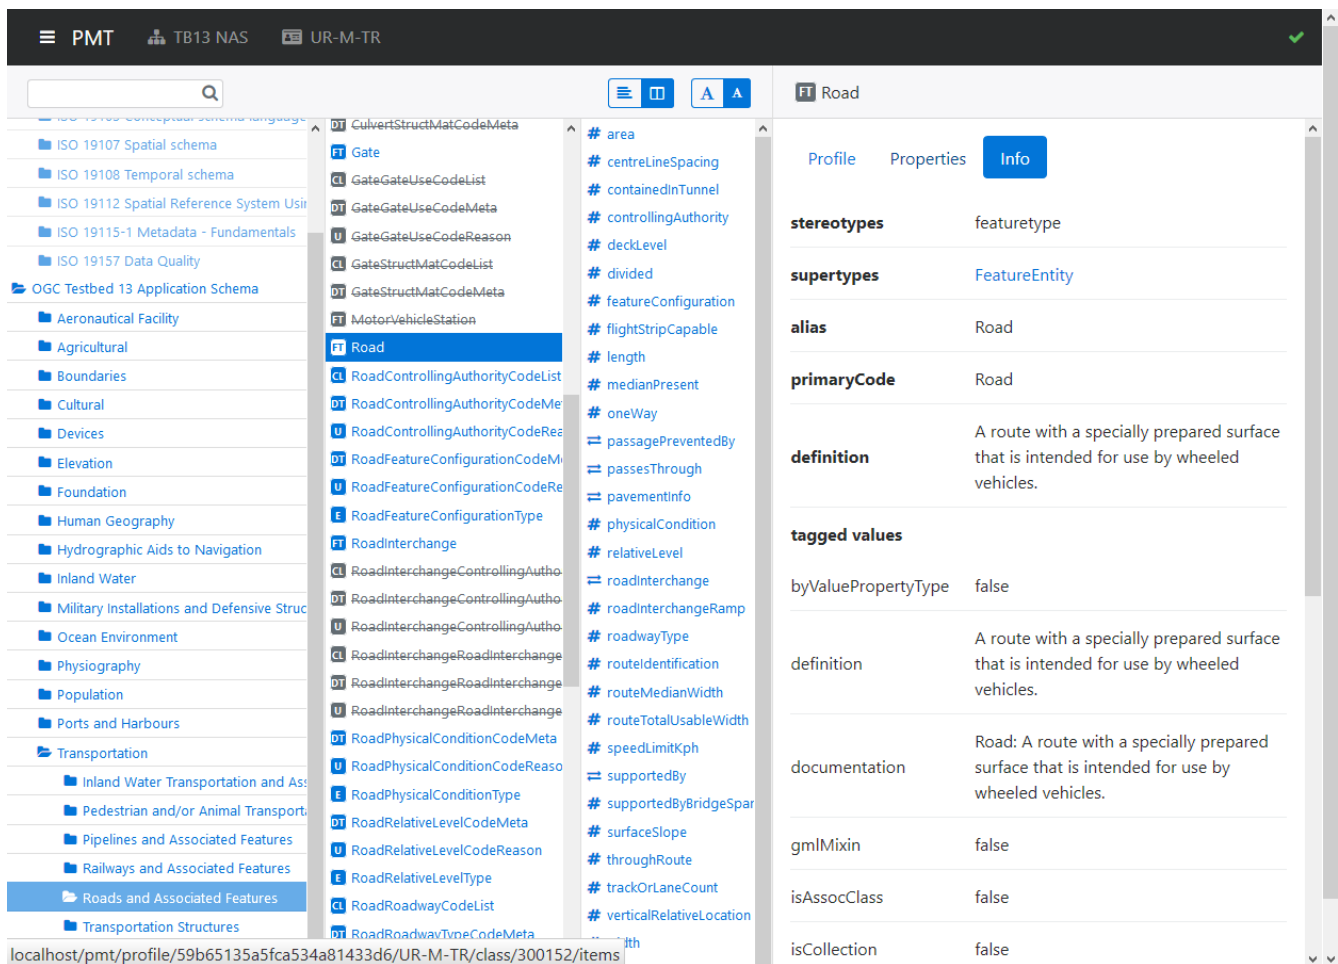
PMT TB13 NAS UR-M-TR

A A

FT Road

ISO 19107 Spatial schema
ISO 19108 Temporal schema
ISO 19112 Spatial Reference System Usi
ISO 19115-1 Metadata - Fundamentals
ISO 19157 Data Quality
OGC Testbed 13 Application Schema
Aeronautical Facility
Agricultural
Boundaries
Cultural
Devices
Elevation
Foundation
Human Geography
Hydrographic Aids to Navigation
Inland Water
Military Installations and Defensive Struc
Ocean Environment
Physiography
Population
Ports and Harbours
Transportation
Inland Water Transportation and As
Pedestrian and/or Animal Transport
Pipelines and Associated Features
Railways and Associated Features
Roads and Associated Features
Transportation Structures

DT CulvertStructMatCodeMeta
FT Gate
CL GateGateUseCodeList
DT GateGateUseCodeMeta
U GateGateUseCodeReason
CL GateStructMatCodeList
DT GateStructMatCodeMeta
FT MotorVehicleStation
FT Road
CL RoadControllingAuthorityCodeList
DT RoadControllingAuthorityCodeMe
U RoadControllingAuthorityCodeRea
DT RoadFeatureConfigurationCodeM
U RoadFeatureConfigurationCodeRe
E RoadFeatureConfigurationType
FT RoadInterchange
CL RoadInterchangeControllingAutho
DT RoadInterchangeControllingAutho
U RoadInterchangeControllingAutho
CL RoadInterchangeRoadInterchange
DT RoadInterchangeRoadInterchange
U RoadInterchangeRoadInterchange
DT RoadPhysicalConditionCodeMeta
U RoadPhysicalConditionCodeReaso
E RoadPhysicalConditionType
DT RoadRelativeLevelCodeMeta
U RoadRelativeLevelCodeReason
E RoadRelativeLevelType
CL RoadRoadwayCodeList
DT RoadRoadwayTypeCodeMeta

# area
# centreLineSpacing
# containedInTunnel
# controllingAuthority
# deckLevel
# divided
# featureConfiguration
# flightStripCapable
# length
# medianPresent
# oneWay
passagePreventedBy
passesThrough
pavementInfo
# physicalCondition
# relativeLevel
roadInterchange
# roadInterchangeRamp
# roadwayType
# routeIdentification
# routeMedianWidth
# routeTotalUsableWidth
# speedLimitKph
supportedBy
# supportedByBridgeSpar
# surfaceSlope
# throughRoute
# trackOrLaneCount
# verticalRelativeLocation
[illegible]dth

Profile Properties Info

| stereotypes | featuretype |
|---|---|
| supertypes | FeatureEntity |
| alias | Road |
| primaryCode | Road |
| definition | A route with a specially prepared surface that is intended for use by wheeled vehicles. |

tagged values

| byValuePropertyType | false |
|---|---|
| definition | A route with a specially prepared surface that is intended for use by wheeled vehicles. |
| documentation | Road: A route with a specially prepared surface that is intended for use by wheeled vehicles. |
| gmlMixin | false |
| isAssocClass | false |
| isCollection | false |

localhost/pmt/profile/59b65135a5fca534a81433d6/UR-M-TR/class/300152/items